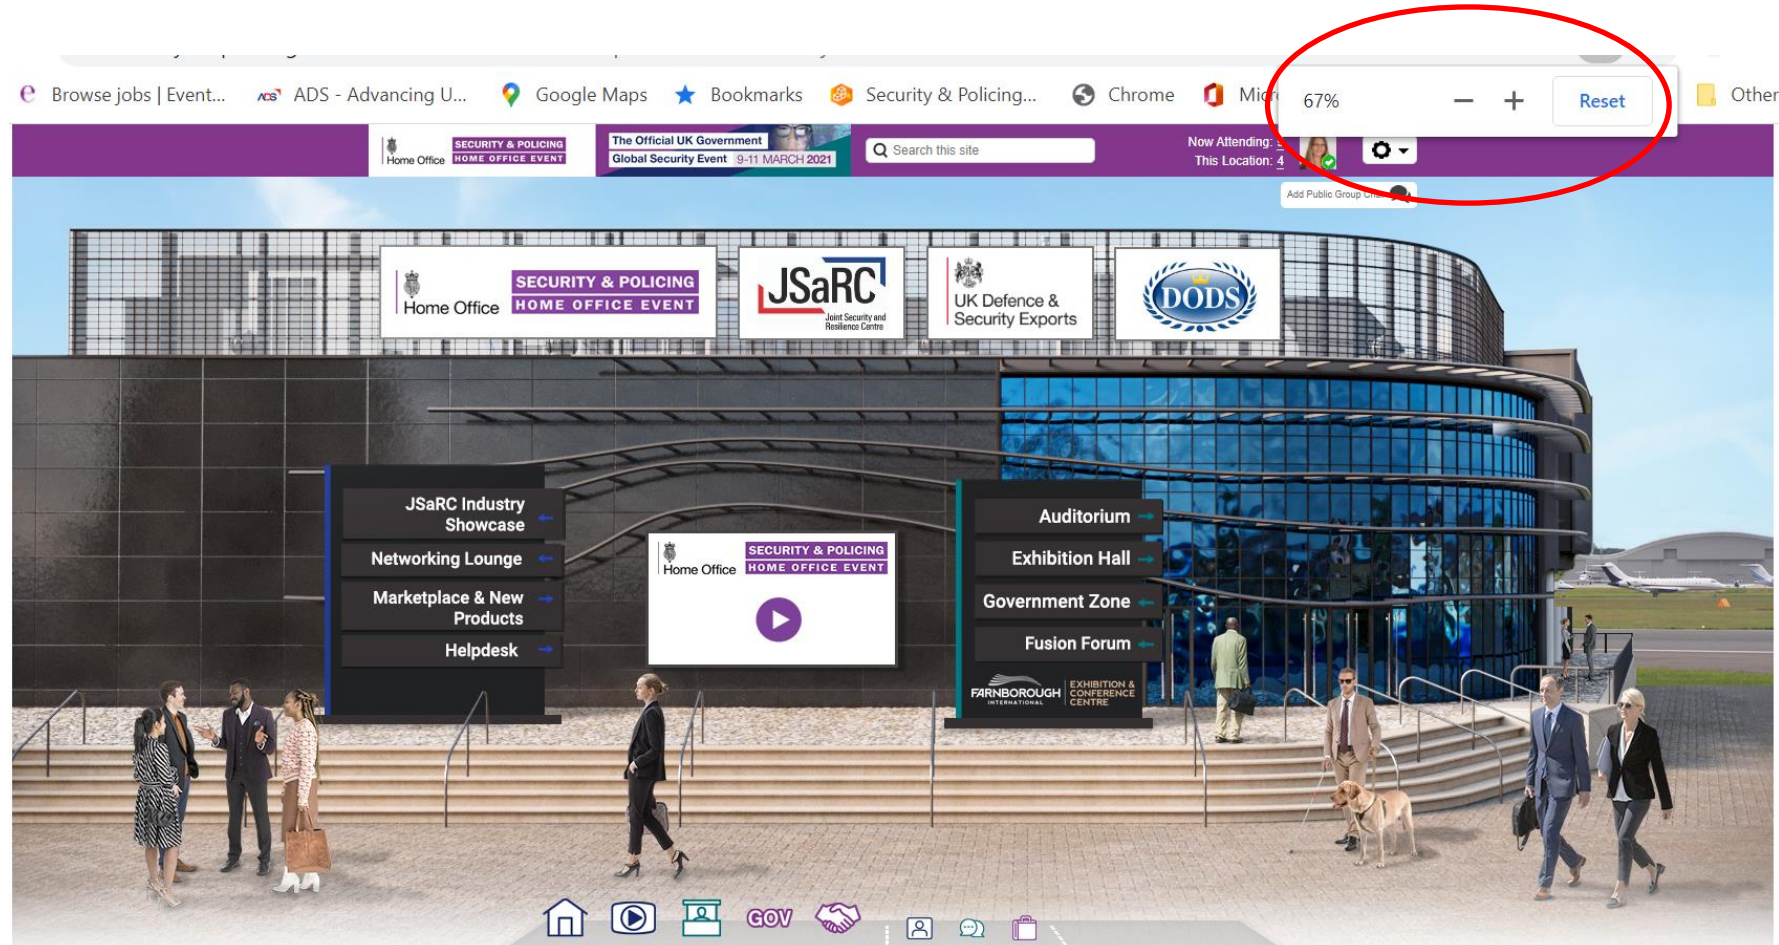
Browse jobs | Event... ADS - Advancing U... Google Maps Bookmarks Security & Policing... Chrome Mi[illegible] Other

67% − + Reset

Home Office SECURITY & POLICING HOME OFFICE EVENT

The Official UK Government Global Security Event 9-11 MARCH 2021

Search this site

Now Attending: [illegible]
This Location: 4

Add Public Group Ch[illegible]

Home Office SECURITY & POLICING HOME OFFICE EVENT

JSaRC Joint Security and Resilience Centre

UK Defence & Security Exports

DODS

JSaRC Industry Showcase
Networking Lounge
Marketplace & New Products
Helpdesk

Home Office SECURITY & POLICING HOME OFFICE EVENT

Auditorium
Exhibition Hall
Government Zone
Fusion Forum

FARNBOROUGH INTERNATIONAL EXHIBITION & CONFERENCE CENTRE

GOV